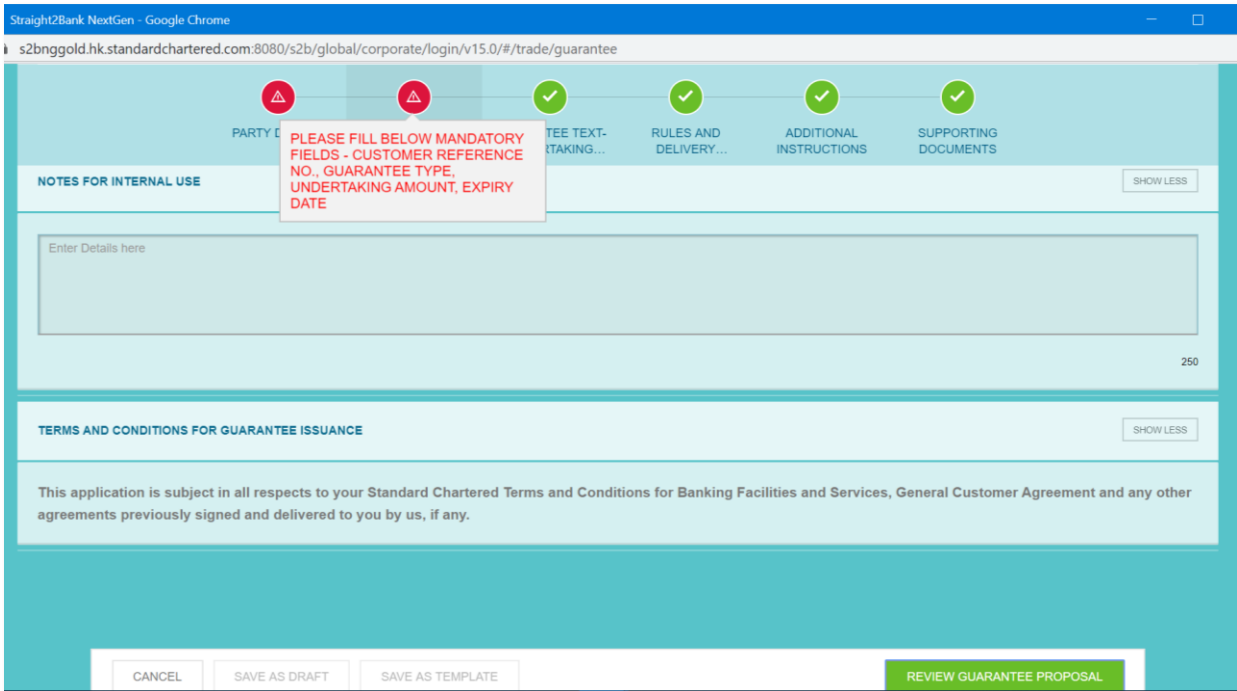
Straight2Bank NextGen - Google Chrome

s2bnggold.hk.standardchartered.com:8080/s2b/global/corporate/login/v15.0/#/trade/guarantee

PARTY D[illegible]

PLEASE FILL BELOW MANDATORY FIELDS - CUSTOMER REFERENCE NO., GUARANTEE TYPE, UNDERTAKING AMOUNT, EXPIRY DATE

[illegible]TEE TEXT- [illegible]TAKING...

RULES AND DELIVERY...

ADDITIONAL INSTRUCTIONS

SUPPORTING DOCUMENTS

NOTES FOR INTERNAL USE

SHOW LESS

Enter Details here

250

TERMS AND CONDITIONS FOR GUARANTEE ISSUANCE

SHOW LESS

This application is subject in all respects to your Standard Chartered Terms and Conditions for Banking Facilities and Services, General Customer Agreement and any other agreements previously signed and delivered to you by us, if any.

CANCEL

SAVE AS DRAFT

SAVE AS TEMPLATE

REVIEW GUARANTEE PROPOSAL